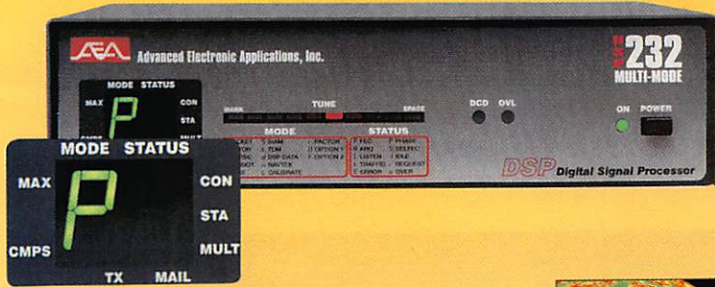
AEA Advanced Electronic Applications, Inc.

232
MULTI-MODE

MODE STATUS
MAX P CON
STA
CMPS MULT

TUNE
MARK SPACE

MODE
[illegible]

STATUS
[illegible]

DCD OVL

ON POWER

DSP Digital Signal Processor

MODE STATUS
MAX
P
CON
STA
CMPS
MULT
TX MAIL